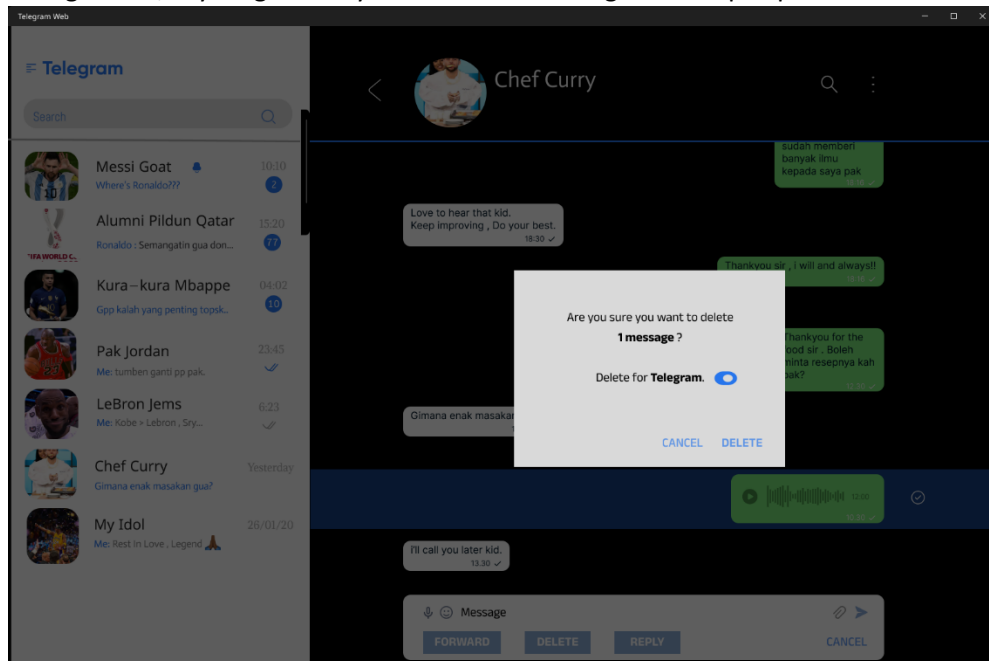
Telegram Web

Telegram

Search

Messi Goat 10:10
Where's Ronaldo??? 2

Alumni Pildun Qatar 15:20
Ronaldo : Semangatin gua don... 77

Kura-kura Mbappe 04:02
Gpp kalah yang penting topsk.. 10

Pak Jordan 23:45
Me: tumben ganti pp pak.

LeBron Jems 6:23
Me: Kobe > Lebron , Sry...

Chef Curry Yesterday
Gimana enak masakan gua?

My Idol 28/01/20
Me: Rest In Love , Legend 🙏

Chef Curry

sudah memberi banyak ilmu kepada saya pak

Love to hear that kid.
Keep improving , Do your best.
18:30

Thankyou sir , I will and always!!

Thankyou for the food sir . Boleh minta resepnya kah pak?

Gimana enak masakan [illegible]

Are you sure you want to delete
1 message ?

Delete for Telegram.

CANCEL DELETE

I'll call you later kid.
13.30

Message

FORWARD DELETE REPLY CANCEL